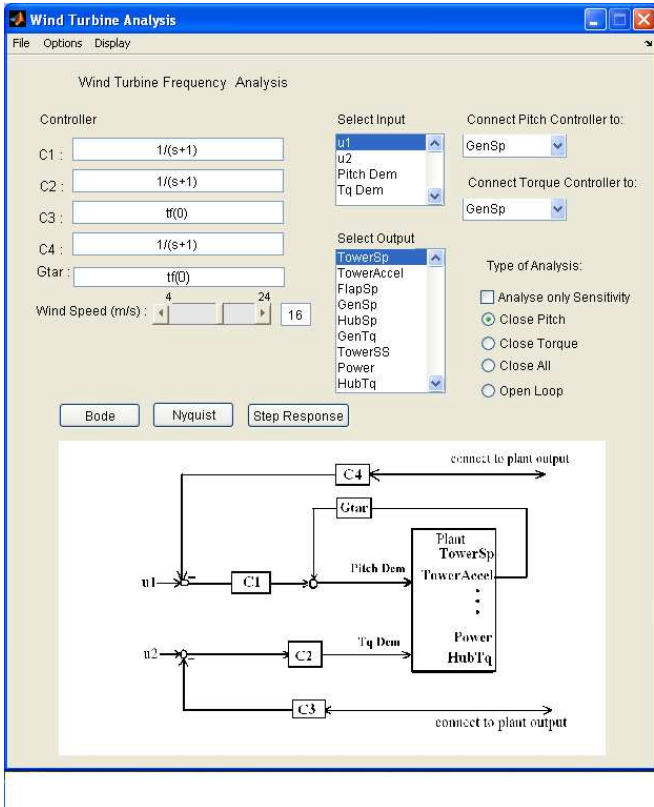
Wind Turbine Analysis

File Options Display

Wind Turbine Frequency Analysis

Controller

C1 : 1/(s+1)

C2 : 1/(s+1)

C3 : tf(0)

C4 : 1/(s+1)

Gtar : tf(0)

Wind Speed (m/s) : 4 24 16

Select Input

u1
u2
Pitch Dem
Tq Dem

Select Output

TowerSp
TowerAccel
FlapSp
GenSp
HubSp
GenTq
TowerSS
Power
HubTq

Connect Pitch Controller to:

GenSp

Connect Torque Controller to:

GenSp

Type of Analysis:

Analyse only Sensitivity

Close Pitch

Close Torque

Close All

Open Loop

Bode

Nyquist

Step Response

C4

connect to plant output

Gtar

Plant
TowerSp
TowerAccel
Power
HubTq

u1

C1

Pitch Dem

u2

C2

Tq Dem

C3

connect to plant output